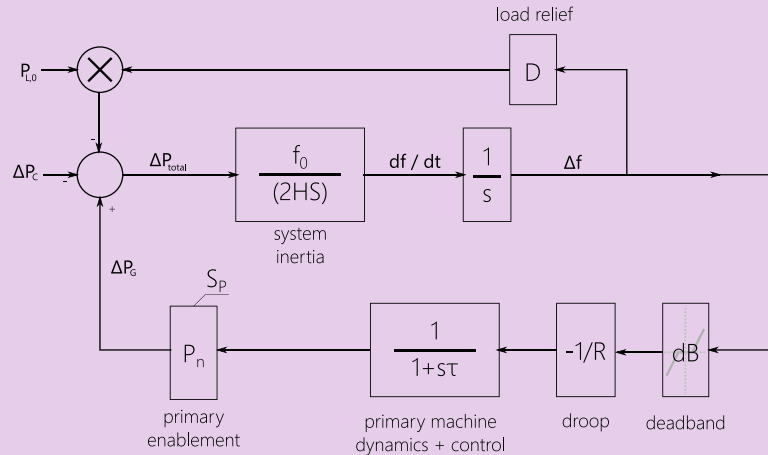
load relief

$P_{L0}$

D

-

$\Delta P_C$

-

$\Delta P_{total}$

$\frac{f_0}{(2HS)}$

df / dt

$\frac{1}{s}$

$\Delta f$

+

system inertia

$\Delta P_G$

$S_P$

$P_n$

$\frac{1}{1+s\tau}$

-1/R

dB

primary enablement

primary machine dynamics + control

droop

deadband